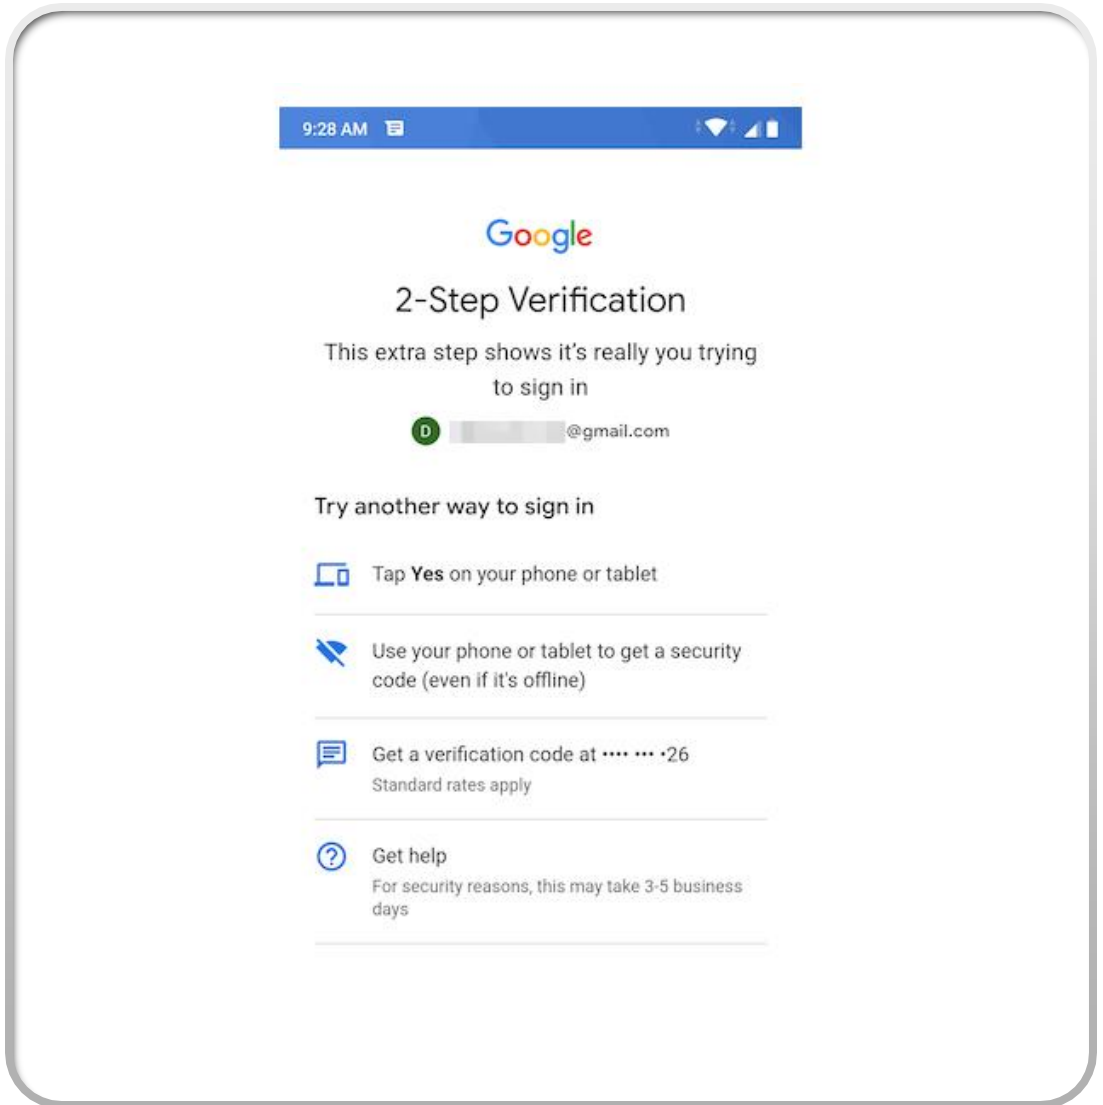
9:28 AM

Google

2-Step Verification

This extra step shows it's really you trying to sign in

D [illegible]@gmail.com

Try another way to sign in

Tap **Yes** on your phone or tablet

Use your phone or tablet to get a security code (even if it's offline)

Get a verification code at •••• ••• •26
Standard rates apply

Get help
For security reasons, this may take 3-5 business days